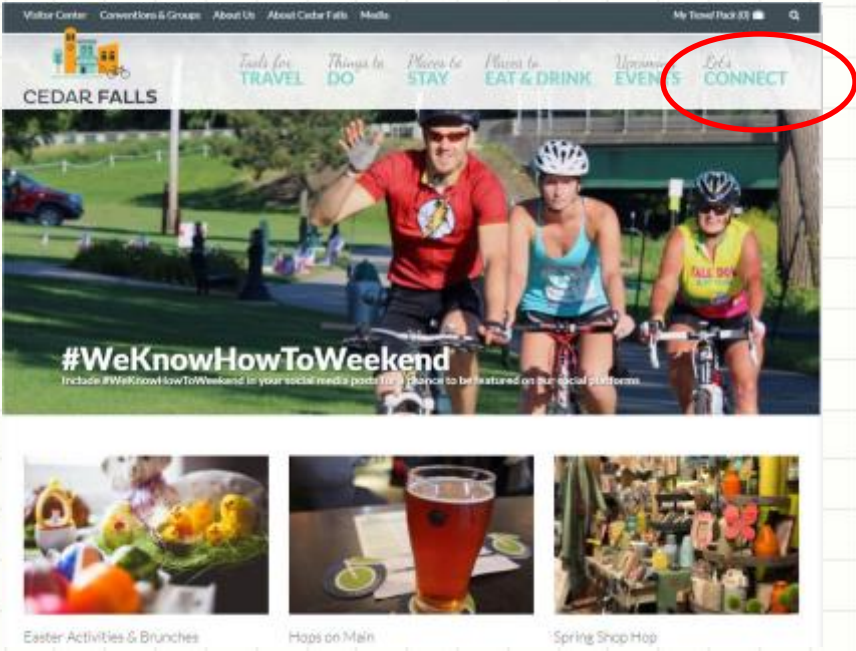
Visitor Center Conventions & Groups About Us About Cedar Falls Media

My Travel Pack (0)

CEDAR FALLS

Tools for TRAVEL

Things to DO

Places to STAY

Places to EAT & DRINK

Upcoming EVENTS

Let's CONNECT

#WeKnowHowToWeekend

Include #WeKnowHowToWeekend in your social media posts for a chance to be featured on our social platforms.

Easter Activities & Brunches

Hops on Main

Spring Shop Hop